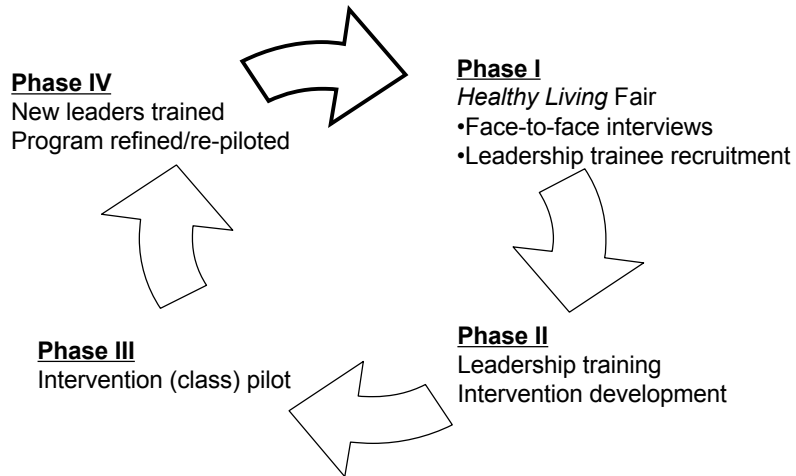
**Phase I**
*Healthy Living* Fair
•Face-to-face interviews
•Leadership trainee recruitment

**Phase II**
Leadership training
Intervention development

**Phase III**
Intervention (class) pilot

**Phase IV**
New leaders trained
Program refined/re-piloted